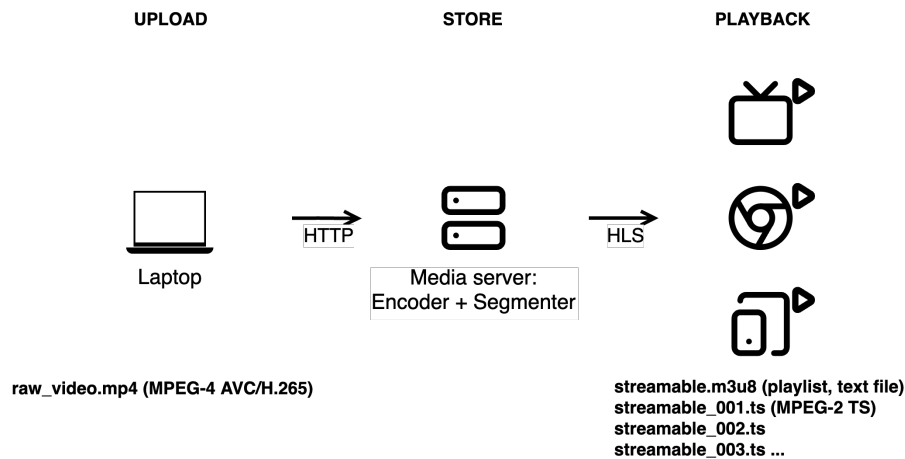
UPLOAD

STORE

PLAYBACK

Laptop

HTTP

Media server: Encoder + Segmenter

HLS

raw_video.mp4 (MPEG-4 AVC/H.265)

streamable.m3u8 (playlist, text file)
streamable_001.ts (MPEG-2 TS)
streamable_002.ts
streamable_003.ts ...